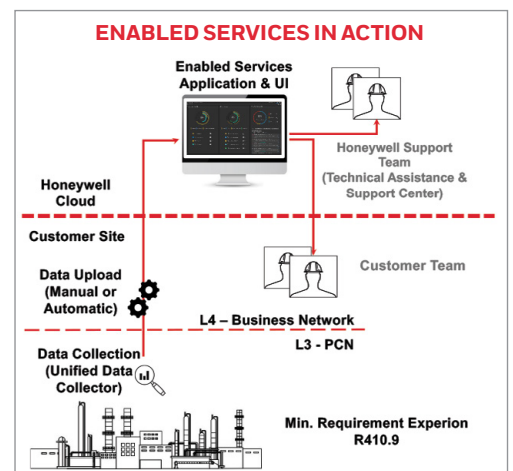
ENABLED SERVICES IN ACTION

Enabled Services Application & UI

Honeywell Support Team (Technical Assistance & Support Center)

Honeywell Cloud

Customer Site

Customer Team

Data Upload (Manual or Automatic)

L4 – Business Network

L3 - PCN

Data Collection (Unified Data Collector)

Min. Requirement Experion R410.9